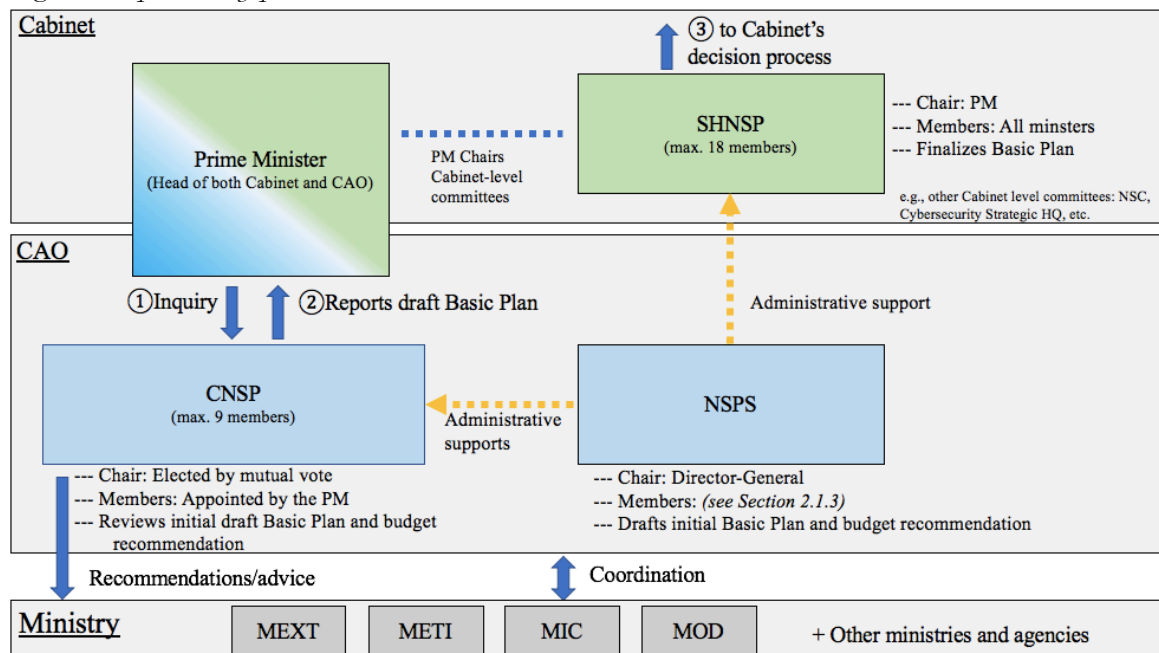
Cabinet

③ to Cabinet's decision process

Prime Minister
(Head of both Cabinet and CAO)

PM Chairs Cabinet-level committees

SHNSP
(max. 18 members)

--- Chair: PM
--- Members: All minsters
--- Finalizes Basic Plan

e.g., other Cabinet level committees: NSC, Cybersecurity Strategic HQ, etc.

CAO

①Inquiry

②Reports draft Basic Plan

Administrative support

CNSP
(max. 9 members)

Administrative supports

NSPS

--- Chair: Elected by mutual vote
--- Members: Appointed by the PM
--- Reviews initial draft Basic Plan and budget recommendation

--- Chair: Director-General
--- Members: (see Section 2.1.3)
--- Drafts initial Basic Plan and budget recommendation

Recommendations/advice

Coordination

Ministry

MEXT

METI

MIC

MOD

+ Other ministries and agencies